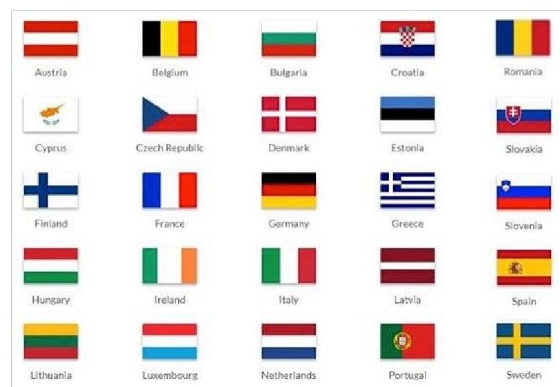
Austria
Belgium
Bulgaria
Croatia
Romania

Cyprus
Czech Republic
Denmark
Estonia
Slovakia

Finland
France
Germany
Greece
Slovenia

Hungary
Ireland
Italy
Latvia
Spain

Lithuania
Luxembourg
Netherlands
Portugal
Sweden